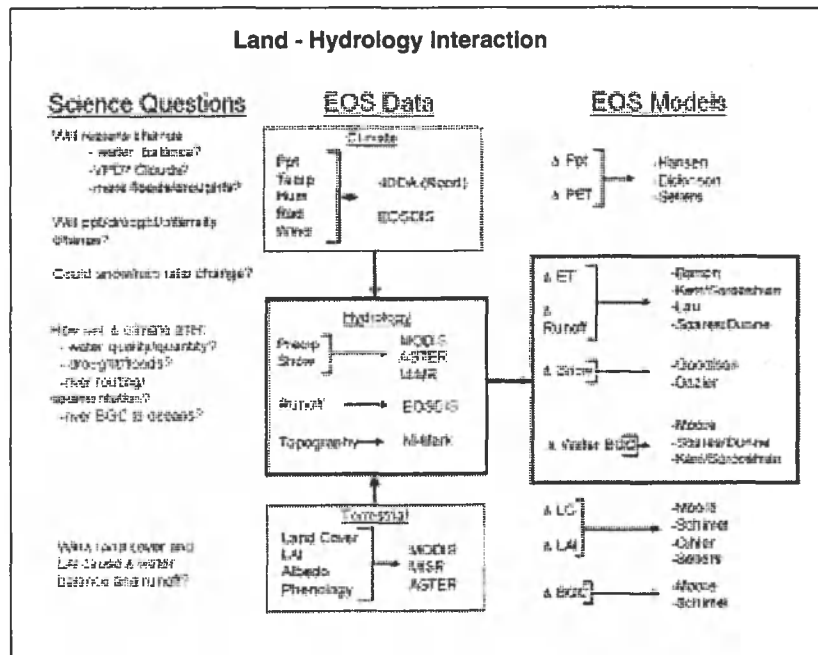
Land - Hydrology Interaction

Science Questions

Will regional climate change
- water balance?
- VPD? Clouds?
- more floods/droughts?

Will ppt/drought/intensity change?

Could snowfall/melt rate change?

How will a climate shift:
- water quality/quantity?
- drought/floods?
- river routing/sparse station?
- river BGC to oceans?

Will a land cover and LAI cause a water balance and runoff?

EOS Data

Climate
Ppt
Temp
Hum
Rad
Wind
4DDA (Root)
EOSDIS

Hydrology
Precip
Snow
MODIS
ASTER
MIMR
Runoff
EOSDIS
Topography
Hi-Mark

Terrestrial
Land Cover
LAI
Albedo
Phenology
MODIS
MISR
ASTER

EOS Models

Δ Ppt
Δ PET
-Hansen
-Dickinson
-Sellers

Δ ET
Δ Runoff
-Barron
-Kerr/Sorooshian
-Lau
-Soares/Dunne

Δ Snow
-Goodison
-Dozier

Δ Water BGC
-Moore
-Stallard/Dunne
-Kerr/Sorooshian

Δ LC
Δ LAI
-Moore
-Schimel
-Cihlar
-Sellers

Δ BGC
-Moore
-Schimel